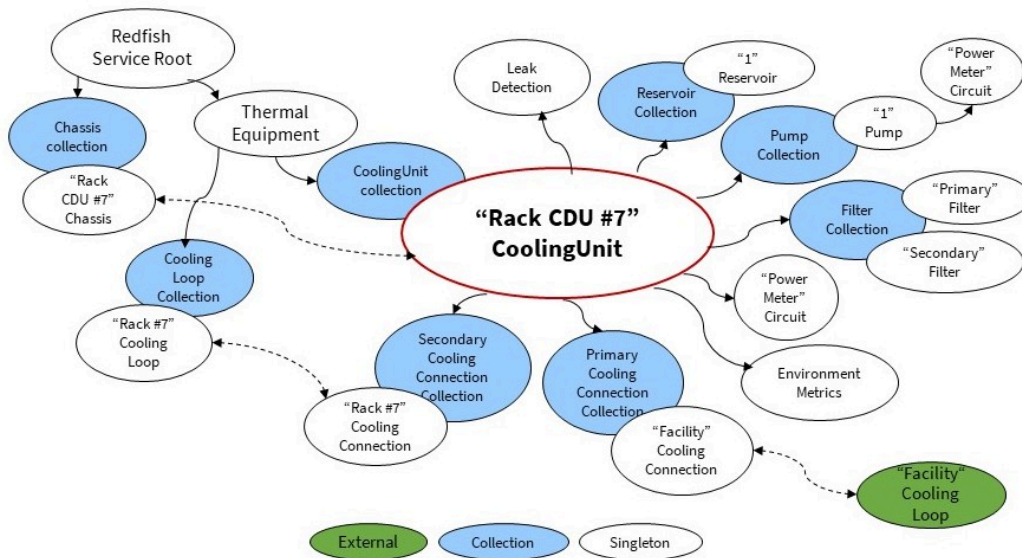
Redfish Service Root

Chassis collection

"Rack CDU #7" Chassis

Thermal Equipment

CoolingUnit collection

Leak Detection

Reservoir Collection

"1" Reservoir

Pump Collection

"1" Pump

"Power Meter" Circuit

Filter Collection

"Primary" Filter

"Secondary" Filter

"Rack CDU #7" CoolingUnit

Cooling Loop Collection

"Rack #7" Cooling Loop

"Power Meter" Circuit

Secondary Cooling Connection Collection

Primary Cooling Connection Collection

Environment Metrics

"Rack #7" Cooling Connection

"Facility" Cooling Connection

"Facility" Cooling Loop

External

Collection

Singleton